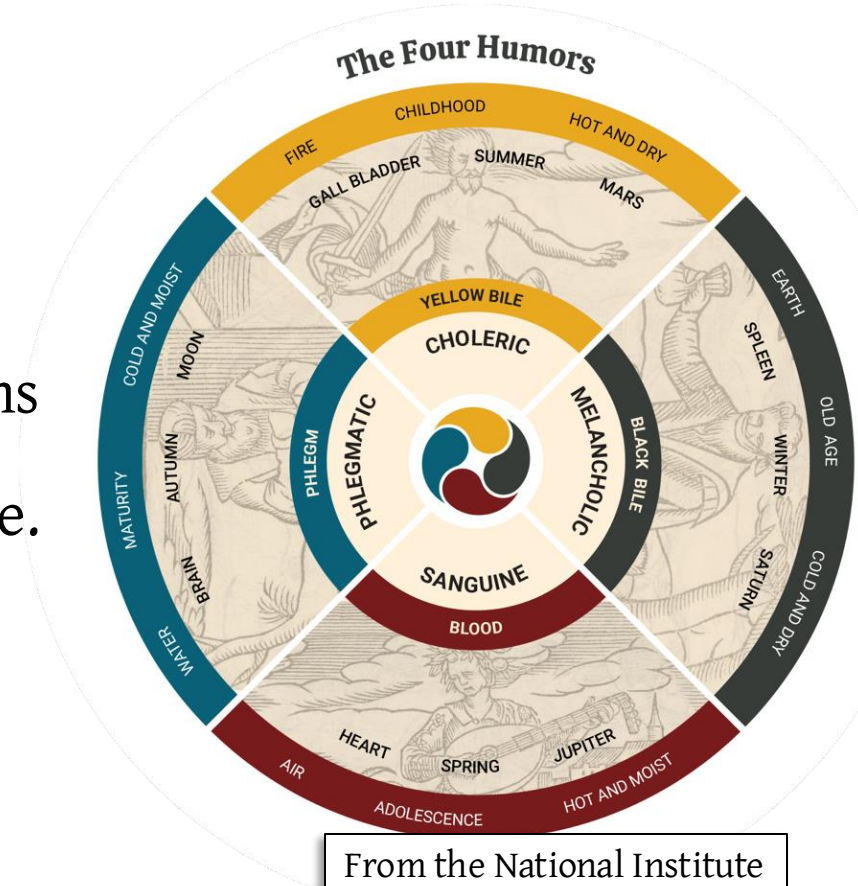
ns

e.

The Four Humors

FIRE
CHILDHOOD
HOT AND DRY
GALL BLADDER
SUMMER
MARS

YELLOW BILE
CHOLERIC

COLD AND MOIST
MOON
AUTUMN
MATURITY
BRAIN
WATER
PHLEGM
PHLEGMATIC

EARTH
SPLEEN
OLD AGE
WINTER
SATURN
COLD AND DRY
BLACK BILE
MELANCHOLIC

SANGUINE
BLOOD
HEART
SPRING
JUPITER
AIR
ADOLESCENCE
HOT AND MOIST

From the National Institute